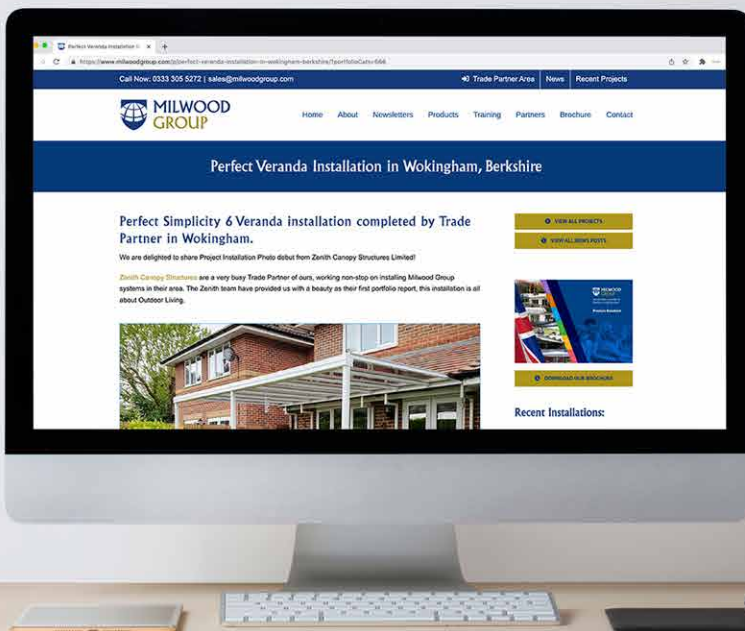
Perfect Veranda Installation in

https://www.milwoodgroup.com/p/perfect-veranda-installation-in-wokingham-berkshire/?portfolioCats=666

Call Now: 0333 305 5272 | sales@milwoodgroup.com

Trade Partner Area News Recent Projects

MILWOOD GROUP

Home About Newsletters Products Training Partners Brochure Contact

Perfect Veranda Installation in Wokingham, Berkshire

Perfect Simplicity 6 Veranda installation completed by Trade Partner in Wokingham.

We are delighted to share Project Installation Photo debut from Zenith Canopy Structures Limited!

Zenith Canopy Structures are a very busy Trade Partner of ours, working non-stop on installing Milwood Group systems in their area. The Zenith team have provided us with a beauty as their first portfolio report, this installation is all about Outdoor Living.

VIEW ALL PROJECTS

VIEW ALL NEWS POSTS

MILWOOD GROUP

DOWNLOAD OUR BROCHURE

Recent Installations: